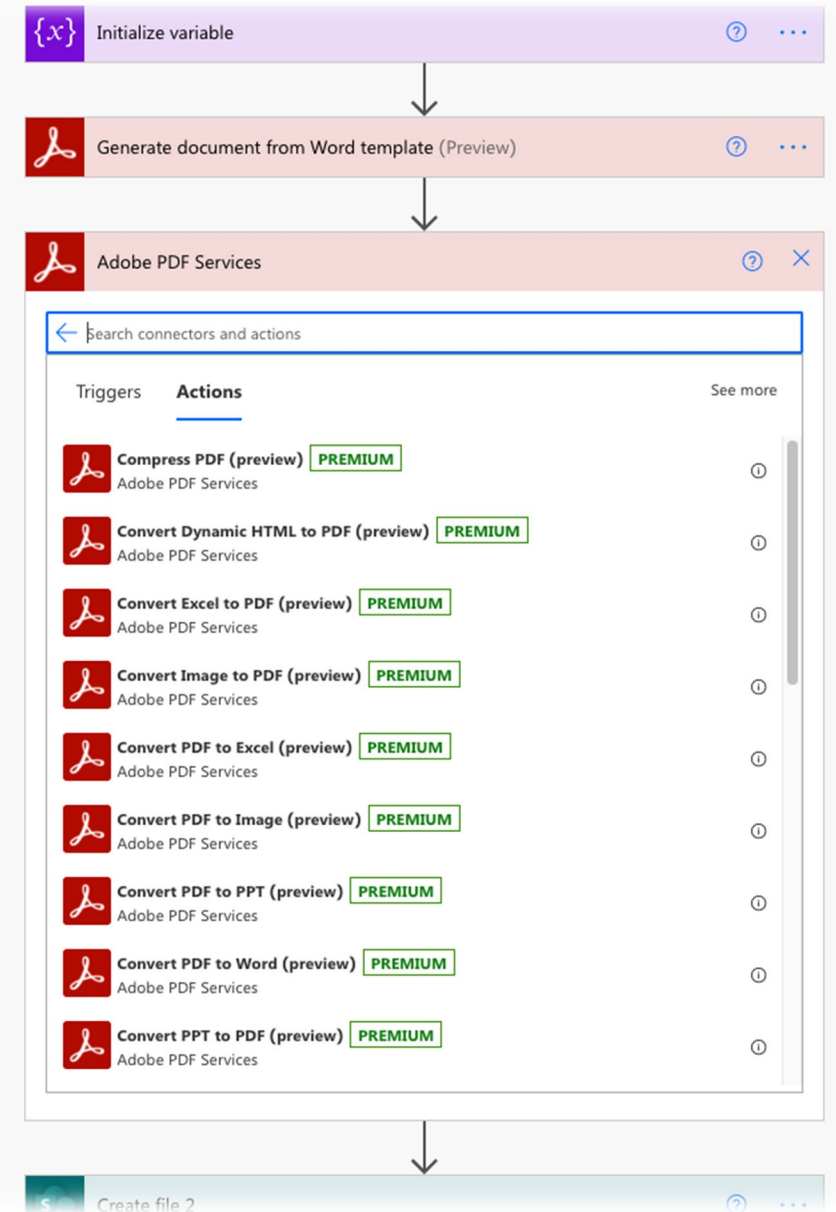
{x} Initialize variable

Generate document from Word template (Preview)

Adobe PDF Services

Search connectors and actions

Triggers Actions See more

Compress PDF (preview) PREMIUM
Adobe PDF Services

Convert Dynamic HTML to PDF (preview) PREMIUM
Adobe PDF Services

Convert Excel to PDF (preview) PREMIUM
Adobe PDF Services

Convert Image to PDF (preview) PREMIUM
Adobe PDF Services

Convert PDF to Excel (preview) PREMIUM
Adobe PDF Services

Convert PDF to Image (preview) PREMIUM
Adobe PDF Services

Convert PDF to PPT (preview) PREMIUM
Adobe PDF Services

Convert PDF to Word (preview) PREMIUM
Adobe PDF Services

Convert PPT to PDF (preview) PREMIUM
Adobe PDF Services

Create file 2